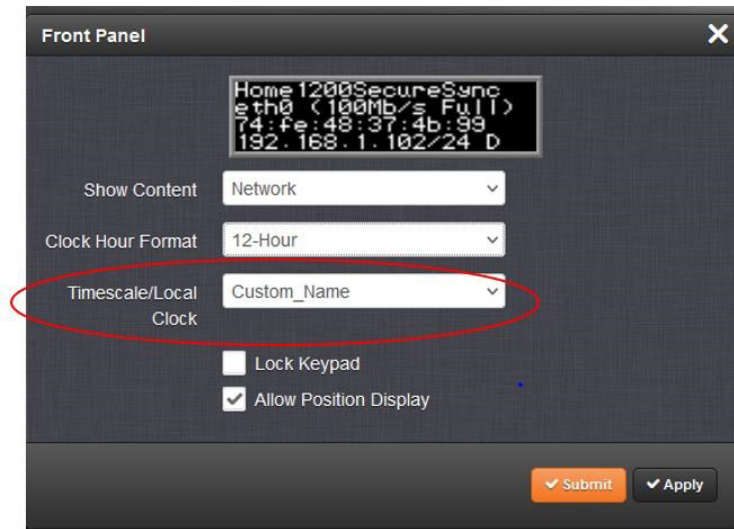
Front Panel

Home1200SecureSync
eth0 (100Mb/s Full)
74:fe:48:37:4b:99
192.168.1.102/24 D

Show Content Network

Clock Hour Format 12-Hour

Timescale/Local Clock Custom_Name

Lock Keypad

Allow Position Display

Submit Apply